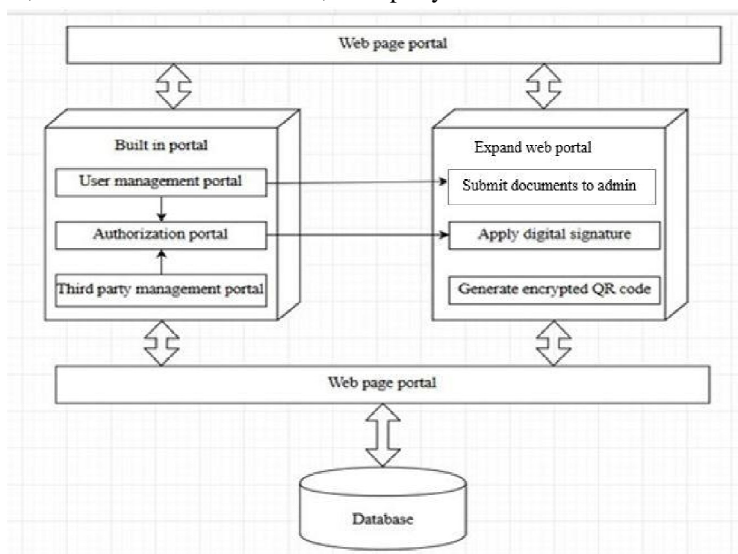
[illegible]

Web page portal

Built in portal

User management portal

Authorization portal

Third party management portal

Expand web portal

Submit documents to admin

Apply digital signature

Generate encrypted QR code

Web page portal

Database